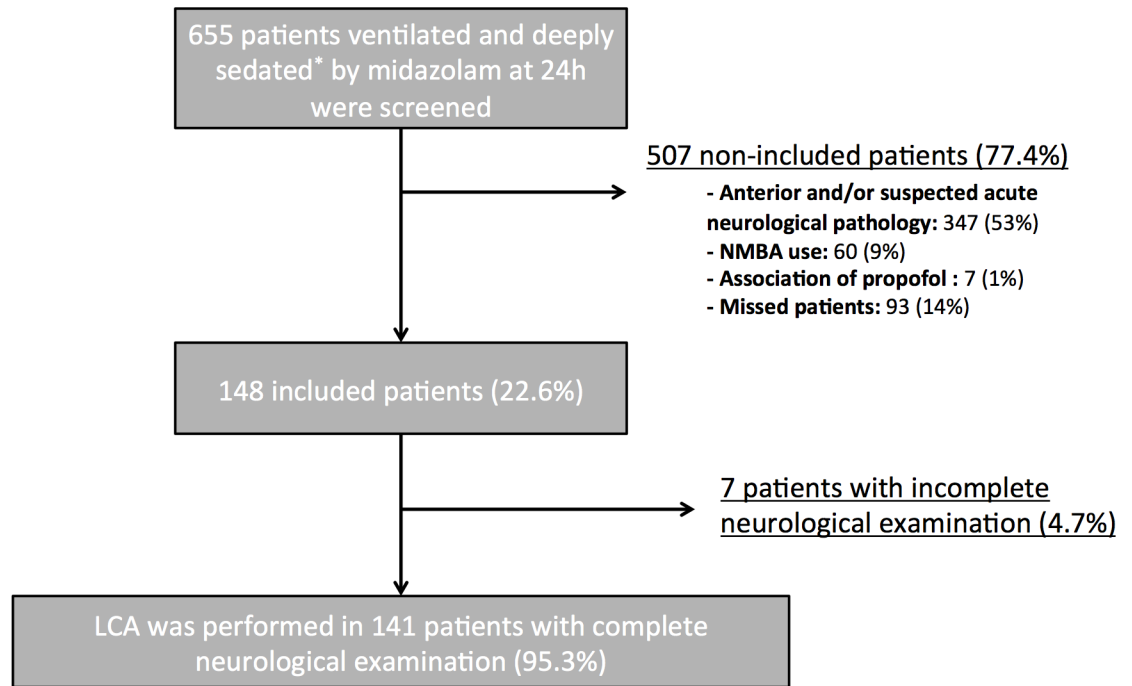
655 patients ventilated and deeply sedated* by midazolam at 24h were screened

507 non-included patients (77.4%)

- Anterior and/or suspected acute neurological pathology: 347 (53%)
- NMBA use: 60 (9%)
- Association of propofol : 7 (1%)
- Missed patients: 93 (14%)

148 included patients (22.6%)

7 patients with incomplete neurological examination (4.7%)

LCA was performed in 141 patients with complete neurological examination (95.3%)